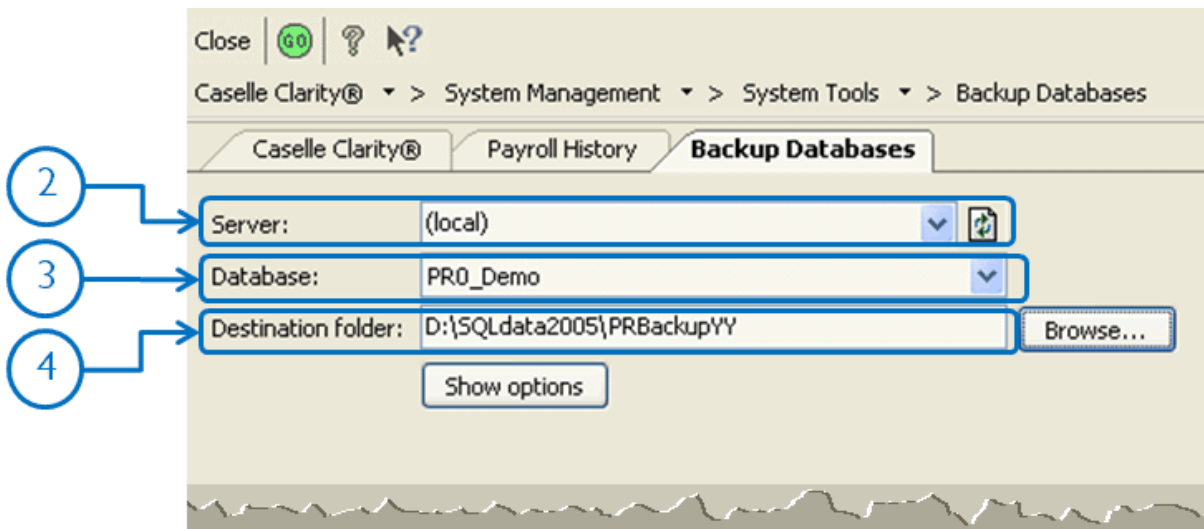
Close GO

Caselle Clarity® ▾ > System Management ▾ > System Tools ▾ > Backup Databases

Caselle Clarity®
Payroll History
Backup Databases

2
3
4

Server: (local)

Database: PR0_Demo

Destination folder: D:\SQLdata2005\PRBackupYY

Browse...

Show options